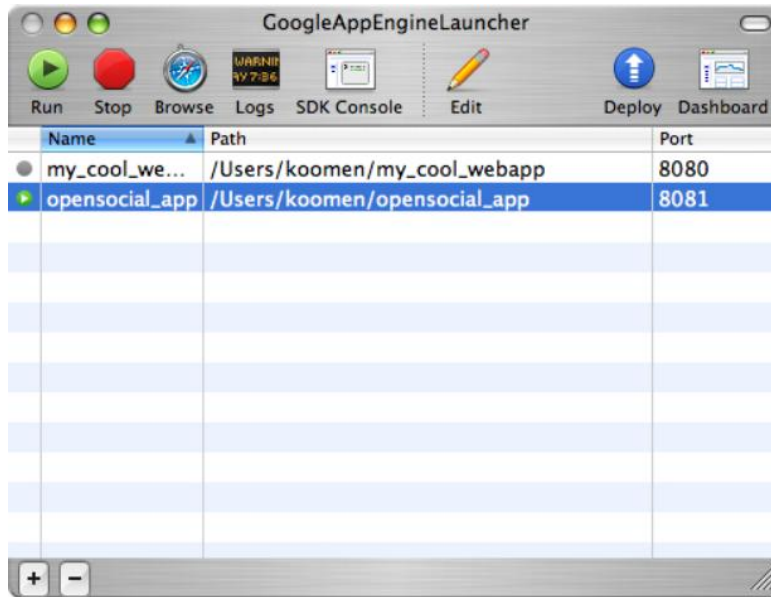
GoogleAppEngineLauncher

Run Stop Browse Logs SDK Console Edit Deploy Dashboard

| Name | Path | Port |
|---|---|---|
| my_cool_we... | /Users/koomen/my_cool_webapp | 8080 |
| opensocial_app | /Users/koomen/opensocial_app | 8081 |

+ −